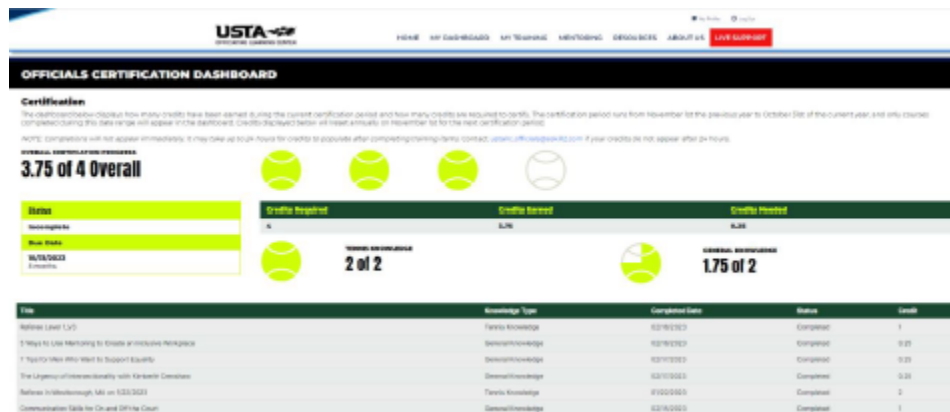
USTA
OFFICIATING LEARNING CENTER

My Profile  Log Out

HOME  MY DASHBOARD  MY TRAINING  MENTORING  RESOURCES  ABOUT US  LIVE SUPPORT

OFFICIALS CERTIFICATION DASHBOARD

Certification

The dashboard below displays how many credits have been earned during the current certification period and how many credits are required to certify. The certification period runs from November 1st the previous year to October 31st of the current year, and only courses completed during this date range will appear in the dashboard. Credits displayed below will reset annually on November 1st for the next certification period.

NOTE: Completions will not appear immediately. It may take up to 24 hours for credits to populate after completing training. Please contact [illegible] if your credits do not appear after 24 hours.

OVERALL CERTIFICATION PROGRESS
3.75 of 4 Overall

| Status |
|---|
| Incomplete |
| Due Date |
| 10/31/2023 Errors/Info |

| Credits Required | Credits Earned | Credits Needed |
|---|---|---|
| 4 | 3.75 | 0.25 |

TENNIS KNOWLEDGE
2 of 2

GENERAL KNOWLEDGE
1.75 of 2

| Title | Knowledge Type | Completed Date | Status | Credit |
|---|---|---|---|---|
| Referee Level 1 V3 | Tennis Knowledge | 02/15/2023 | Completed | 1 |
| 5 Ways to Use Mentoring to Create an Inclusive Workplace | General Knowledge | 02/17/2023 | Completed | 0.25 |
| 7 Tips for Men Who Want to Support Equality | General Knowledge | 02/17/2023 | Completed | 0.25 |
| The Urgency of Intersectionality with Kimberlé Crenshaw | General Knowledge | 02/17/2023 | Completed | 0.25 |
| Referee in Westborough, MA on 1/22/2023 | Tennis Knowledge | 01/22/2023 | Completed | 2 |
| Communication Skills for On and Off the Court | General Knowledge | 02/16/2023 | Completed | 1 |